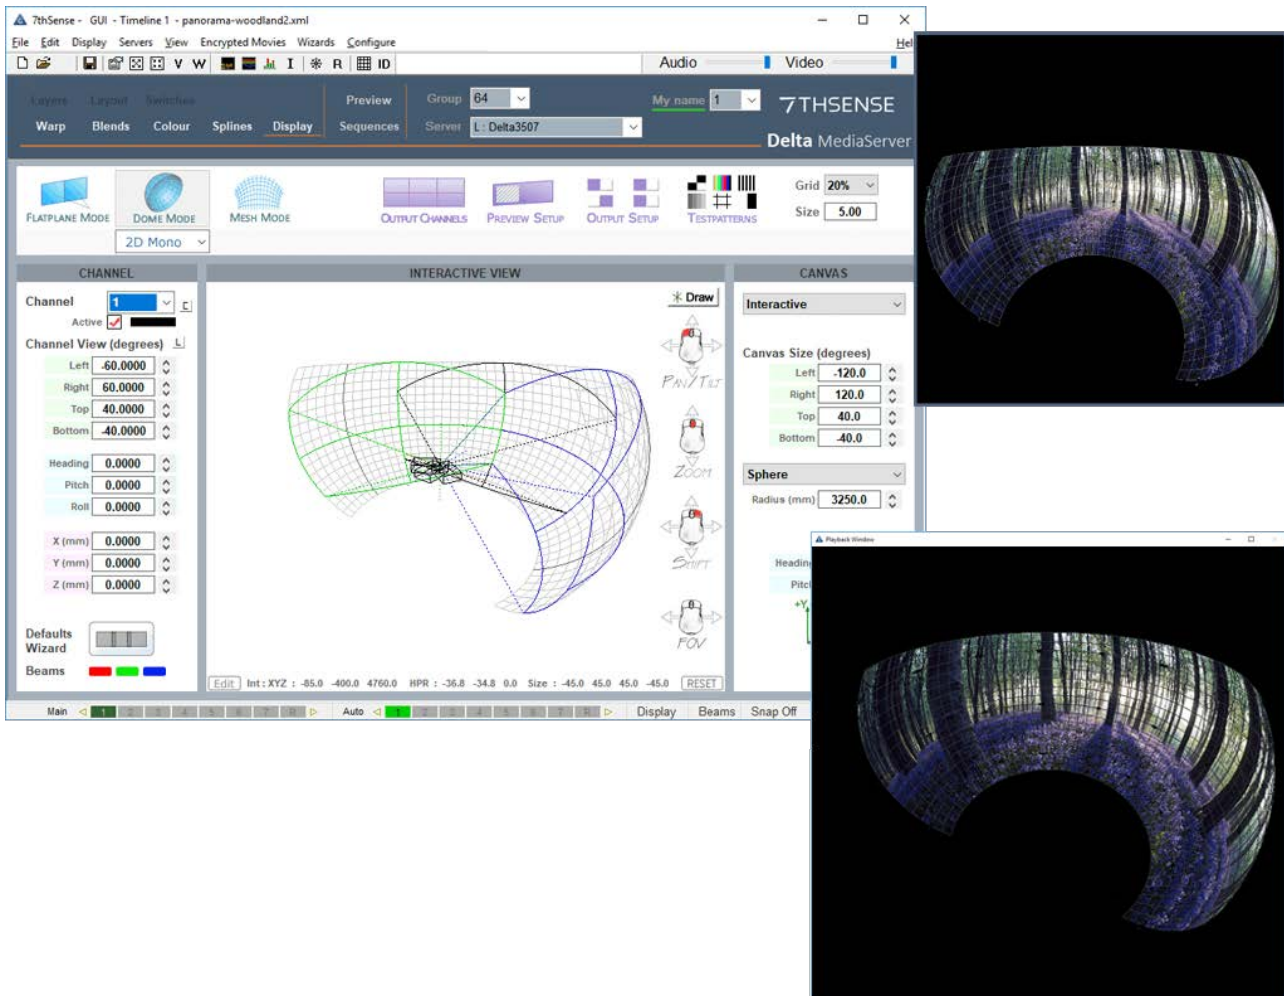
7thSense - GUI - Timeline 1 - panorama-woodland2.xml

File Edit Display Servers View Encrypted Movies Wizards Configure Hel

V W I R ID

Audio Video

Layers Layout Switches Preview Group 64 My name 1 7THSENSE

Warp Blends Colour Splines Display Sequences Server L : Delta3507

Delta MediaServer

FLATPLANE MODE DOME MODE MESH MODE OUTPUT CHANNELS PREVIEW SETUP OUTPUT SETUP TESTPATTERNS Grid 20% Size 5.00

2D Mono

CHANNEL

Channel 1 C

Active

Channel View (degrees) L

Left -60.0000

Right 60.0000

Top 40.0000

Bottom -40.0000

Heading 0.0000

Pitch 0.0000

Roll 0.0000

X (mm) 0.0000

Y (mm) 0.0000

Z (mm) 0.0000

Defaults Wizard

Beams

INTERACTIVE VIEW

Draw

PAN/TILT

ZOOM

SHIFT

FOV

Edit Int : XYZ : -85.0 -400.0 4760.0 HPR : -36.8 -34.8 0.0 Size : -45.0 45.0 45.0 -45.0 RESET

CANVAS

Interactive

Canvas Size (degrees)

Left -120.0

Right 120.0

Top 40.0

Bottom -40.0

Sphere

Radius (mm) 3250.0

Headin

Pitc

+Y

Main 1 2 3 4 5 6 7 8 Auto 1 2 3 4 5 6 7 8 Display Beams Snap Off

Playback Window